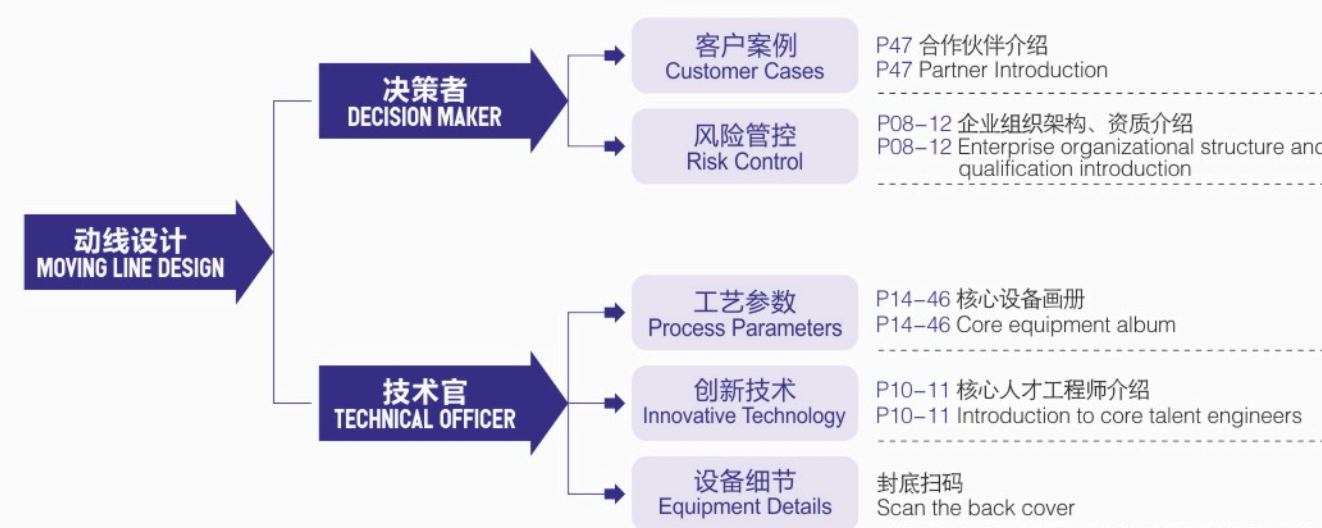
动线设计
MOVING LINE DESIGN

决策者
DECISION MAKER

客户案例
Customer Cases

P47 合作伙伴介绍
P47 Partner Introduction

风险管控
Risk Control

P08–12 企业组织架构、资质介绍
P08–12 Enterprise organizational structure anc qualification introduction

技术官
TECHNICAL OFFICER

工艺参数
Process Parameters

P14–46 核心设备画册
P14–46 Core equipment album

创新技术
Innovative Technology

P10–11 核心人才工程师介绍
P10–11 Introduction to core talent engineers

设备细节
Equipment Details

封底扫码
Scan the back cover